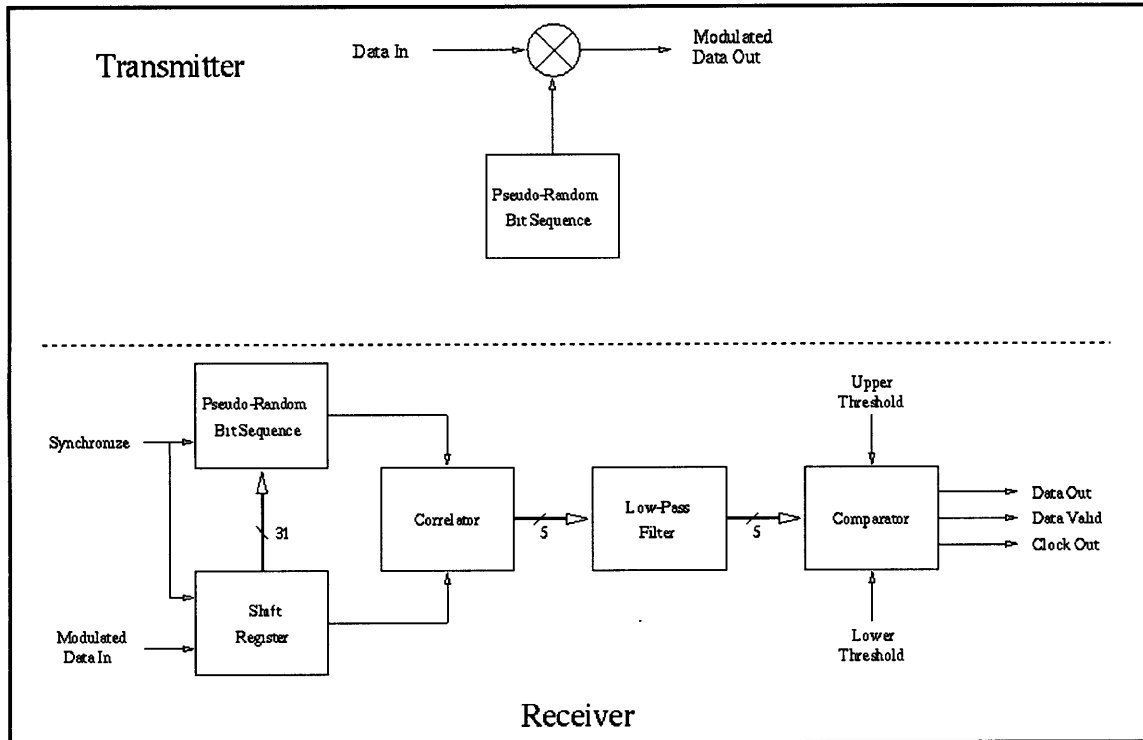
Transmitter

Data In

Modulated Data Out

Pseudo-Random Bit Sequence

Pseudo-Random Bit Sequence

Synchronize

31

Correlator

5

Low-Pass Filter

5

Upper Threshold

Comparator

Data Out

Data Valid

Clock Out

Modulated Data In

Shift Register

Lower Threshold

Receiver